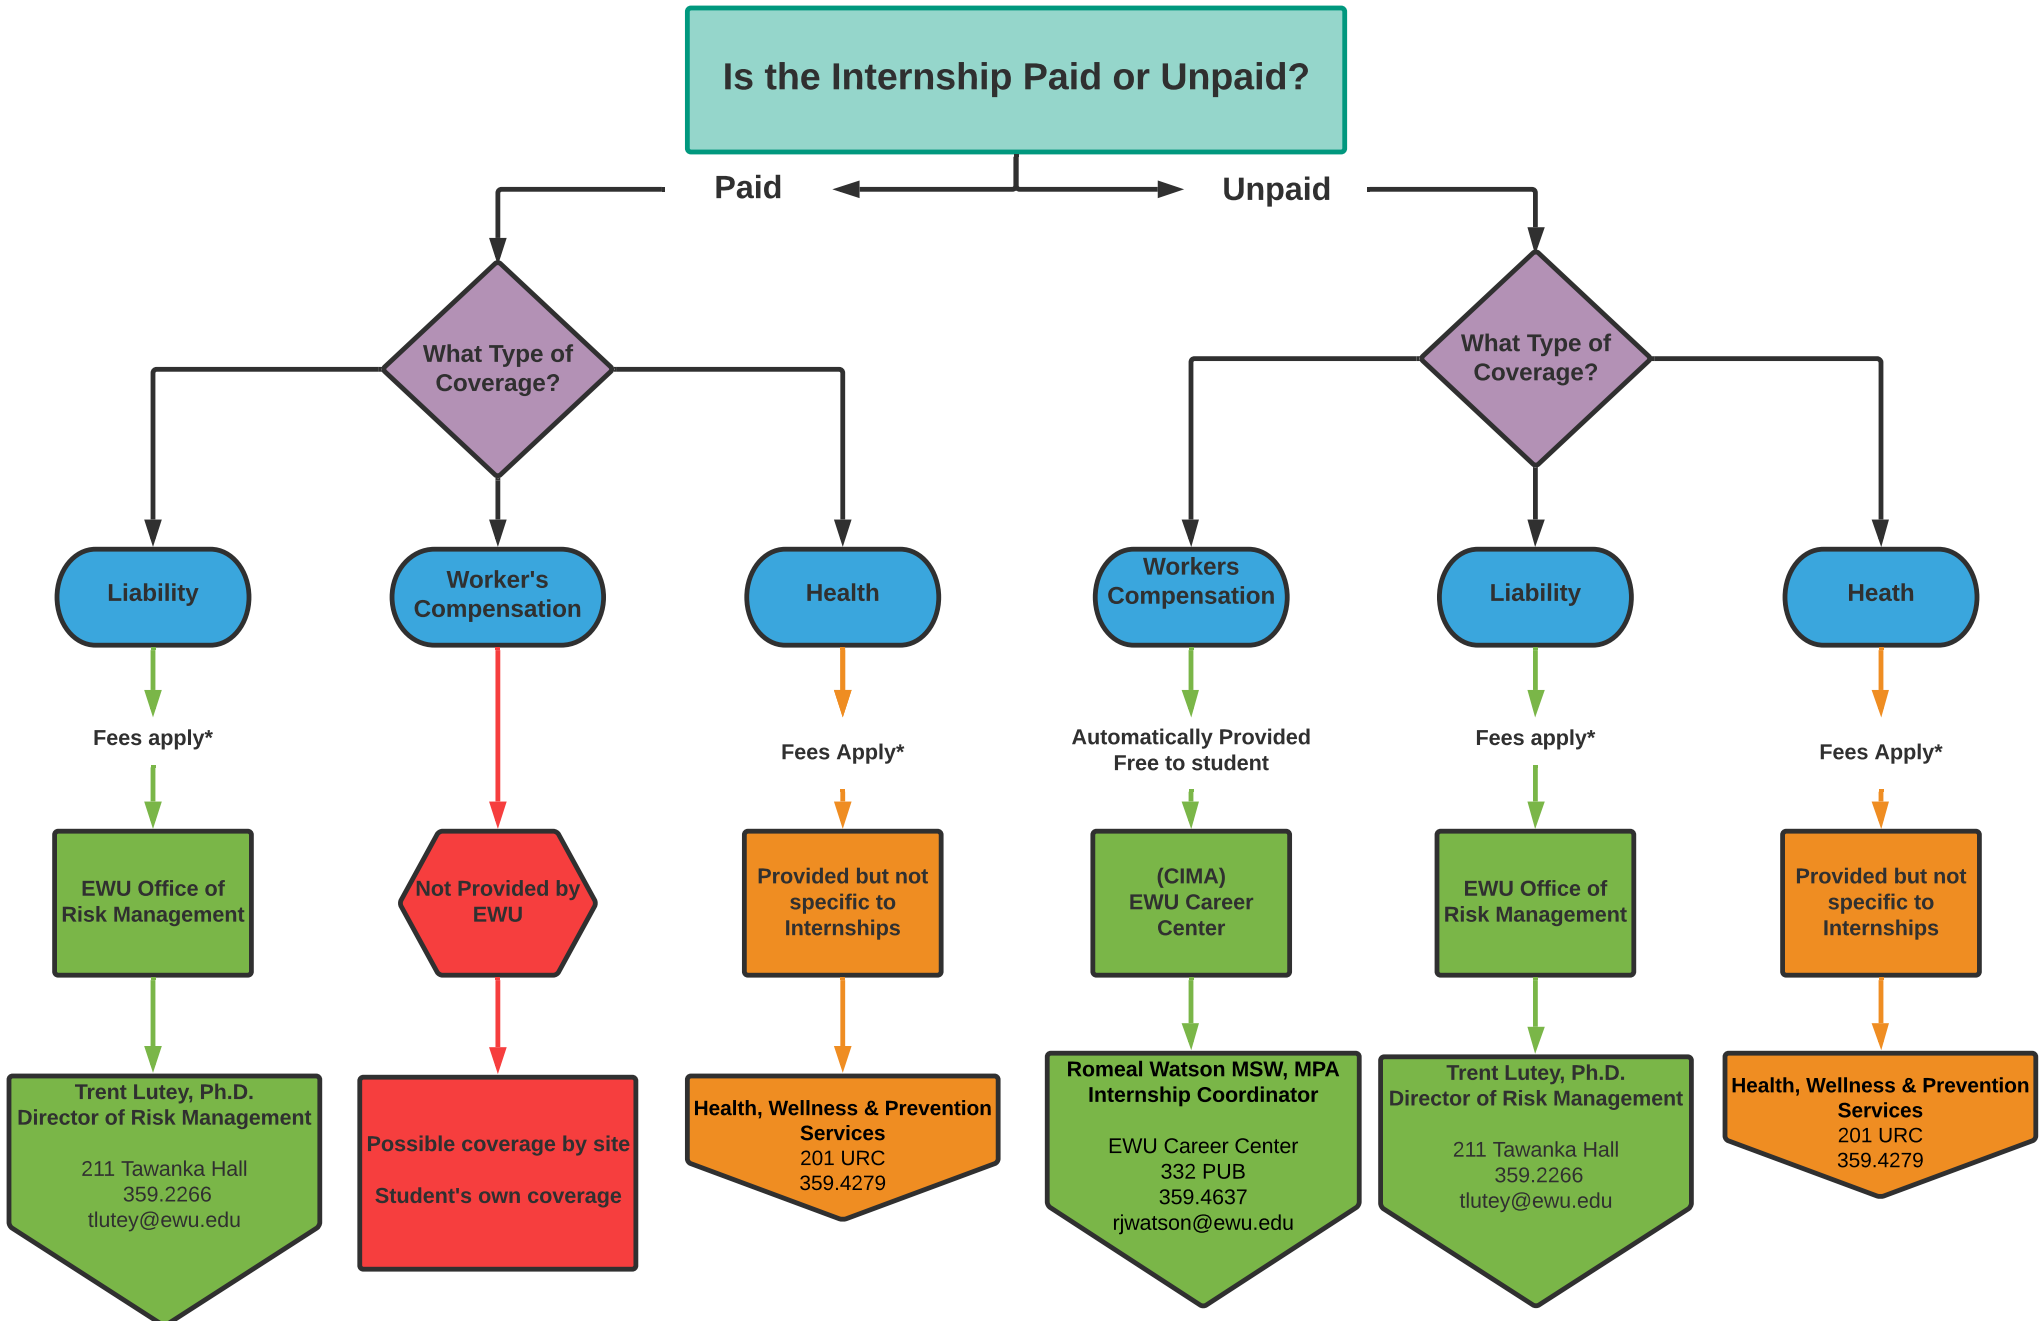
Is the Internship Paid or Unpaid?

Paid

Unpaid

What Type of Coverage?

What Type of Coverage?

Liability

Fees apply*

EWU Office of Risk Management

Trent Lutey, Ph.D.
Director of Risk Management

211 Tawanka Hall
359.2266
tlutey@ewu.edu

Worker's Compensation

Not Provided by EWU

Possible coverage by site

Student's own coverage

Health

Fees Apply*

Provided but not specific to Internships

Health, Wellness & Prevention Services
201 URC
359.4279

Workers Compensation

Automatically Provided
Free to student

(CIMA)
EWU Career Center

Romeal Watson MSW, MPA
Internship Coordinator

EWU Career Center
332 PUB
359.4637
rjwatson@ewu.edu

Liability

Fees apply*

EWU Office of Risk Management

Trent Lutey, Ph.D.
Director of Risk Management

211 Tawanka Hall
359.2266
tlutey@ewu.edu

Heath

Fees Apply*

Provided but not specific to Internships

Health, Wellness & Prevention Services
201 URC
359.4279